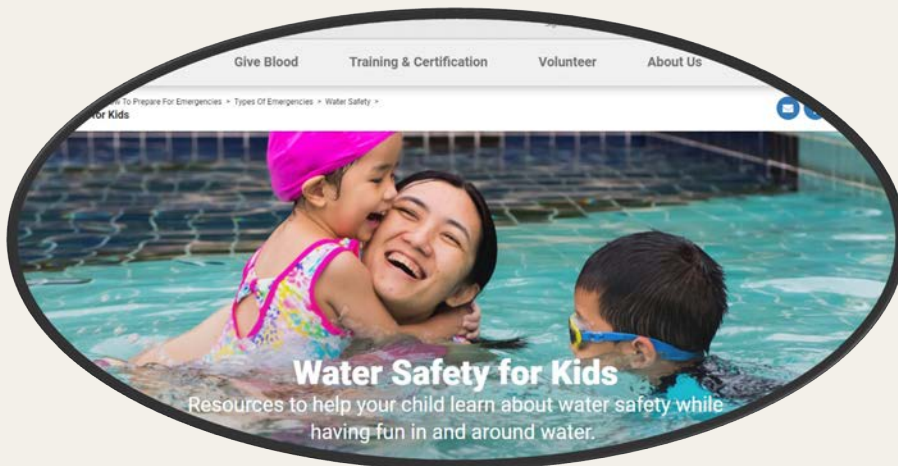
Give Blood Training & Certification Volunteer About Us

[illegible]w To Prepare For Emergencies > Types Of Emergencies > Water Safety >
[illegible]for Kids

Water Safety for Kids
Resources to help your child learn about water safety while having fun in and around water.